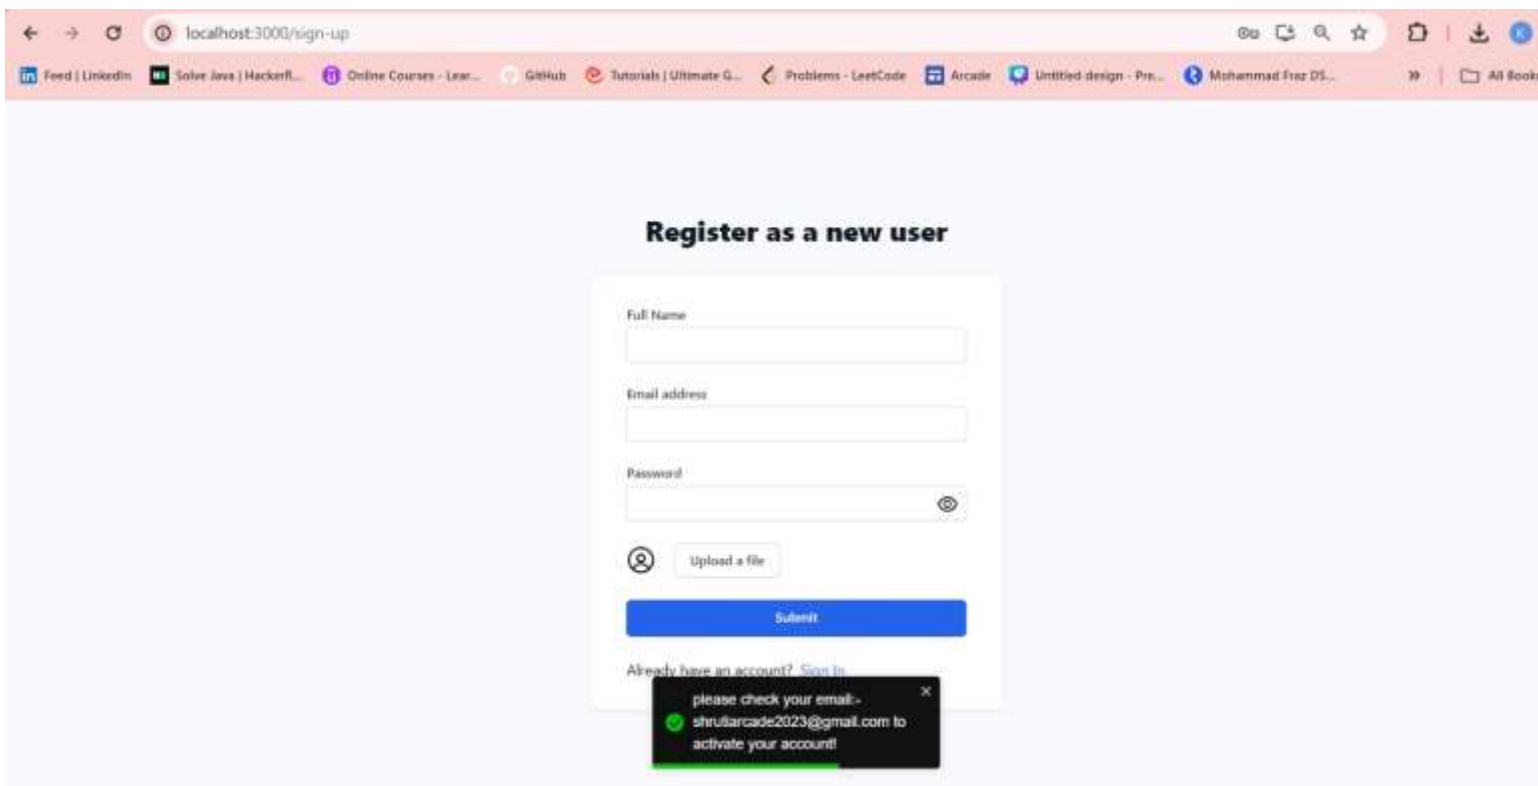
localhost:3000/sign-up

Feed | LinkedIn Solve Java | HackerR... Online Courses - Lear... GitHub Tutorials | Ultimate G... Problems - LeetCode Arcade Untitled design - Pre... Mohammad Fraz DS... » All Book

Register as a new user

Full Name

Email address

Password

Upload a file

Submit

Already have an account? Sign In

please check your email:- shrutiarcade2023@gmail.com to activate your account!

×